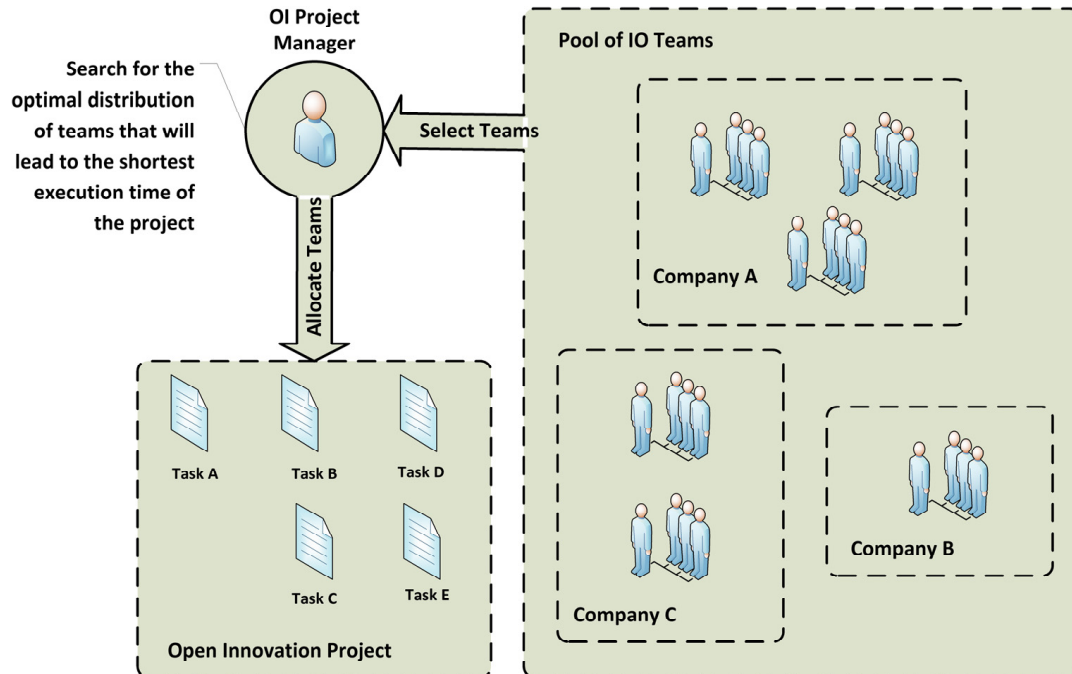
OI Project Manager

Search for the optimal distribution of teams that will lead to the shortest execution time of the project

Select Teams

Allocate Teams

Pool of IO Teams

Company A

Company C

Company B

Task A

Task B

Task D

Task C

Task E

Open Innovation Project